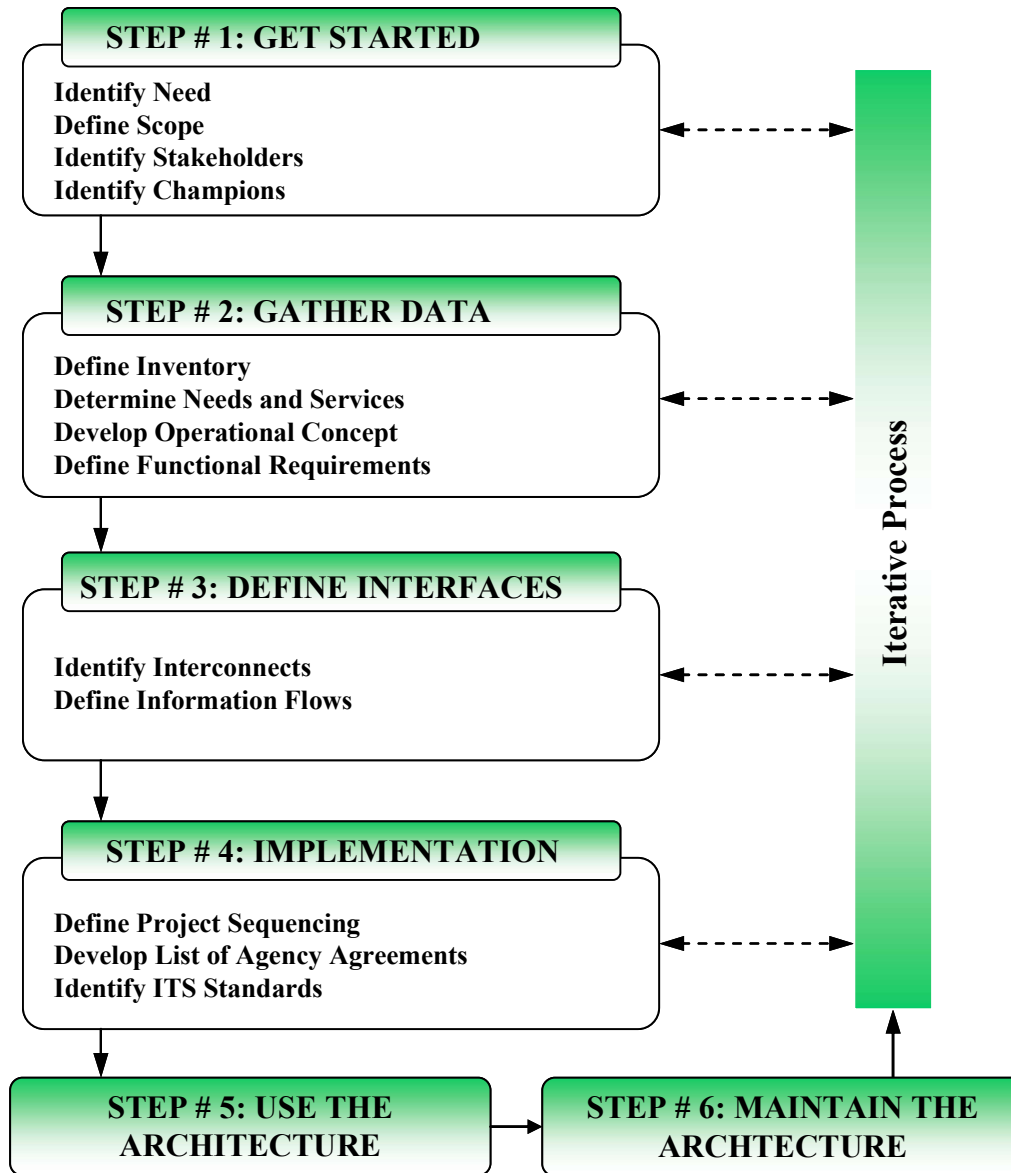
STEP # 1: GET STARTED

Identify Need
Define Scope
Identify Stakeholders
Identify Champions

STEP # 2: GATHER DATA

Define Inventory
Determine Needs and Services
Develop Operational Concept
Define Functional Requirements

STEP # 3: DEFINE INTERFACES

Identify Interconnects
Define Information Flows

STEP # 4: IMPLEMENTATION

Define Project Sequencing
Develop List of Agency Agreements
Identify ITS Standards

STEP # 5: USE THE ARCHITECTURE

STEP # 6: MAINTAIN THE ARCHTECTURE

Iterative Process